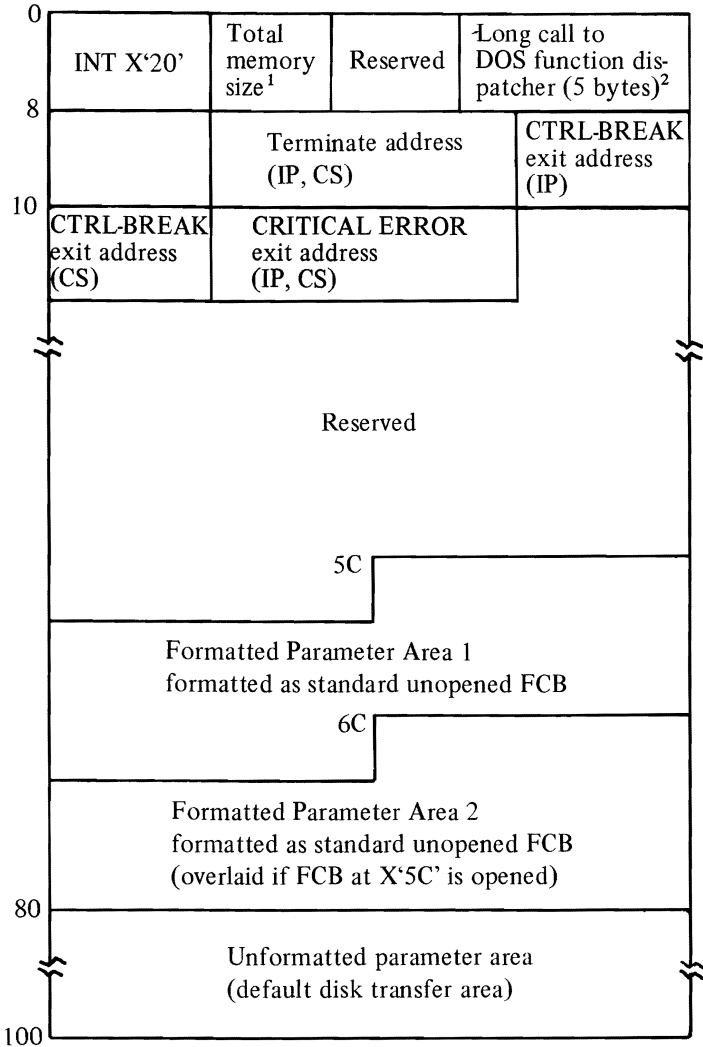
0

INT X'20'

Total memory size$^1$

Reserved

Long call to DOS function dispatcher (5 bytes)$^2$

8

Terminate address (IP, CS)

CTRL-BREAK exit address (IP)

10

CTRL-BREAK exit address (CS)

CRITICAL ERROR exit address (IP, CS)

Reserved

5C

Formatted Parameter Area 1 formatted as standard unopened FCB

6C

Formatted Parameter Area 2 formatted as standard unopened FCB (overlaid if FCB at X'5C' is opened)

80

Unformatted parameter area (default disk transfer area)

100